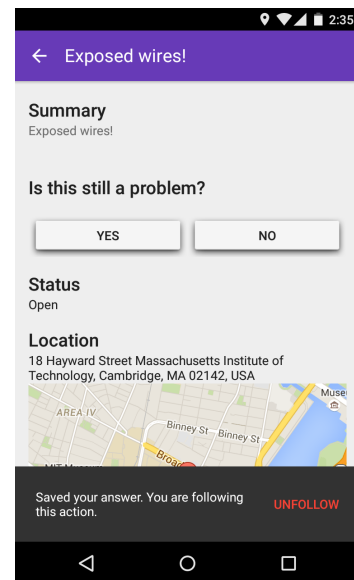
2:35

Exposed wires!

Summary
Exposed wires!

Is this still a problem?

YES

NO

Status
Open

Location
18 Hayward Street Massachusetts Institute of Technology, Cambridge, MA 02142, USA

AREA IV

Binney St

Binney St

Broad

Muse

MIT

Saved your answer. You are following this action.

UNFOLLOW